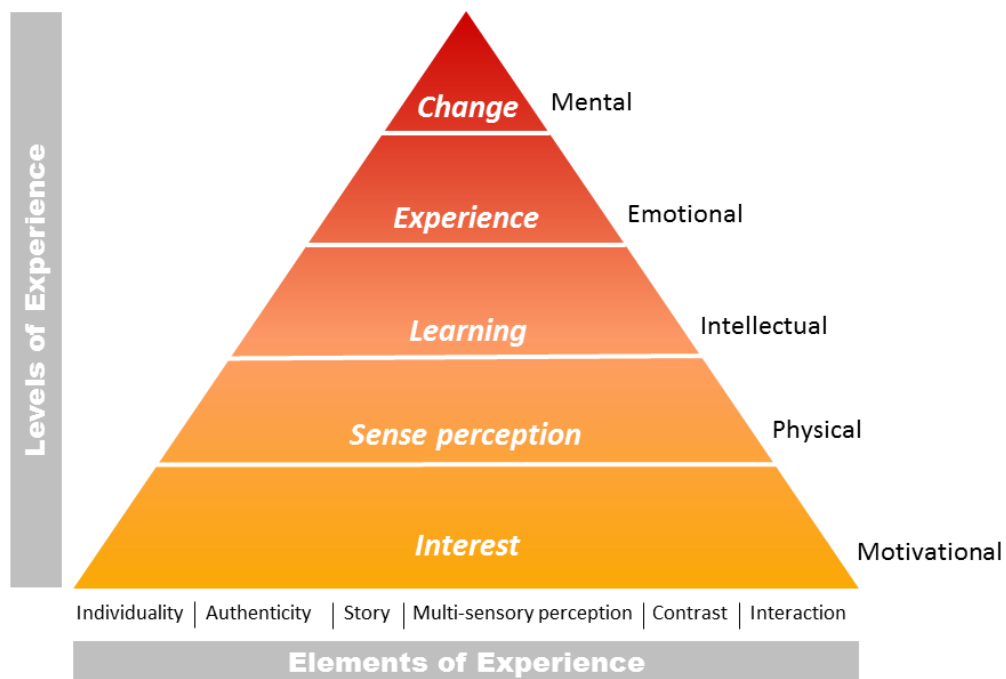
Levels of Experience

Change
Mental

Experience
Emotional

Learning
Intellectual

Sense perception
Physical

Interest
Motivational

Individuality | Authenticity | Story | Multi-sensory perception | Contrast | Interaction

Elements of Experience